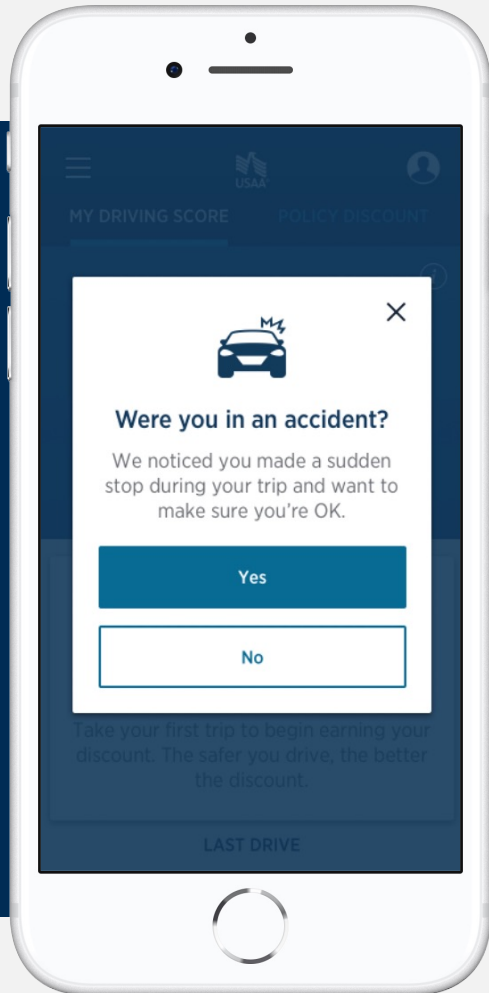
USAA

MY DRIVING SCORE

POLICY DISCOUNT

Were you in an accident?

We noticed you made a sudden stop during your trip and want to make sure you're OK.

Yes

No

Take your first trip to begin earning your discount. The safer you drive, the better the discount.

LAST DRIVE